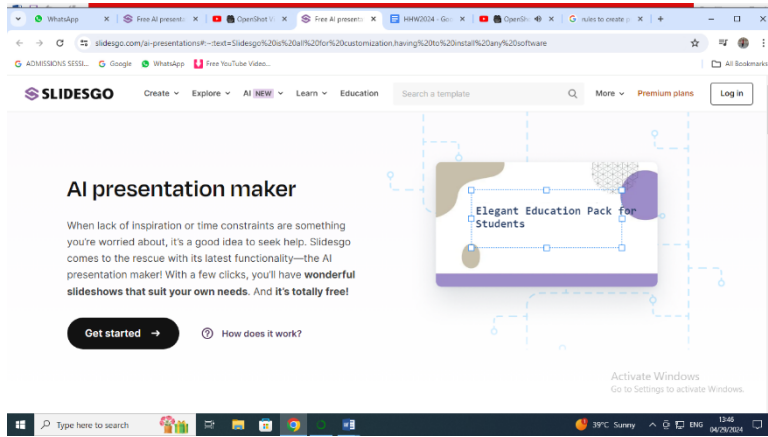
WhatsApp
Free AI presenta
OpenShot V
Free AI presenta
HHW2024 - Go
OpenSh
rules to create p

slidesgo.com/ai-presentations#:~:text=Slidesgo%20is%20all%20for%20customization,having%20to%20install%20any%20software

ADMISSIONS SESSI... Google WhatsApp Free YouTube Video... All Bookmarks

SLIDESGO Create Explore AI NEW Learn Education Search a template More Premium plans Log in

AI presentation maker

When lack of inspiration or time constraints are something you're worried about, it's a good idea to seek help. Slidesgo comes to the rescue with its latest functionality—the AI presentation maker! With a few clicks, you'll have **wonderful slideshows that suit your own needs**. And **it's totally free!**

Get started →

How does it work?

Elegant Education Pack for Students

Activate Windows
Go to Settings to activate Windows.

Type here to search
39°C Sunny ENG 13:46 04/29/2024